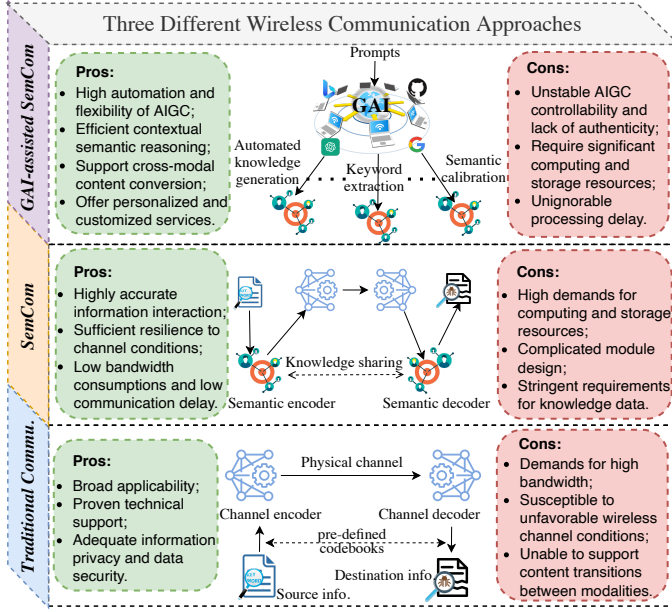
Three Different Wireless Communication Approaches

GAI-assisted SemCom

Pros:
- High automation and flexibility of AIGC;
- Efficient contextual semantic reasoning;
- Support cross-modal content conversion;
- Offer personalized and customized services.

Prompts

GAI

Automated knowledge generation

Keyword extraction

Semantic calibration

Cons:
- Unstable AIGC controllability and lack of authenticity;
- Require significant computing and storage resources;
- Unignorable processing delay.

SemCom

Pros:
- Highly accurate information interaction;
- Sufficient resilience to channel conditions;
- Low bandwidth consumptions and low communication delay.

Knowledge sharing

Semantic encoder

Semantic decoder

Cons:
- High demands for computing and storage resources;
- Complicated module design;
- Stringent requirements for knowledge data.

Traditional Commu.

Pros:
- Broad applicability;
- Proven technical support;
- Adequate information privacy and data security.

Physical channel

Channel encoder

Channel decoder

pre-defined codebooks

Source info.

Destination info.

Cons:
- Demands for high bandwidth;
- Susceptible to unfavorable wireless channel conditions;
- Unable to support content transitions between modalities.